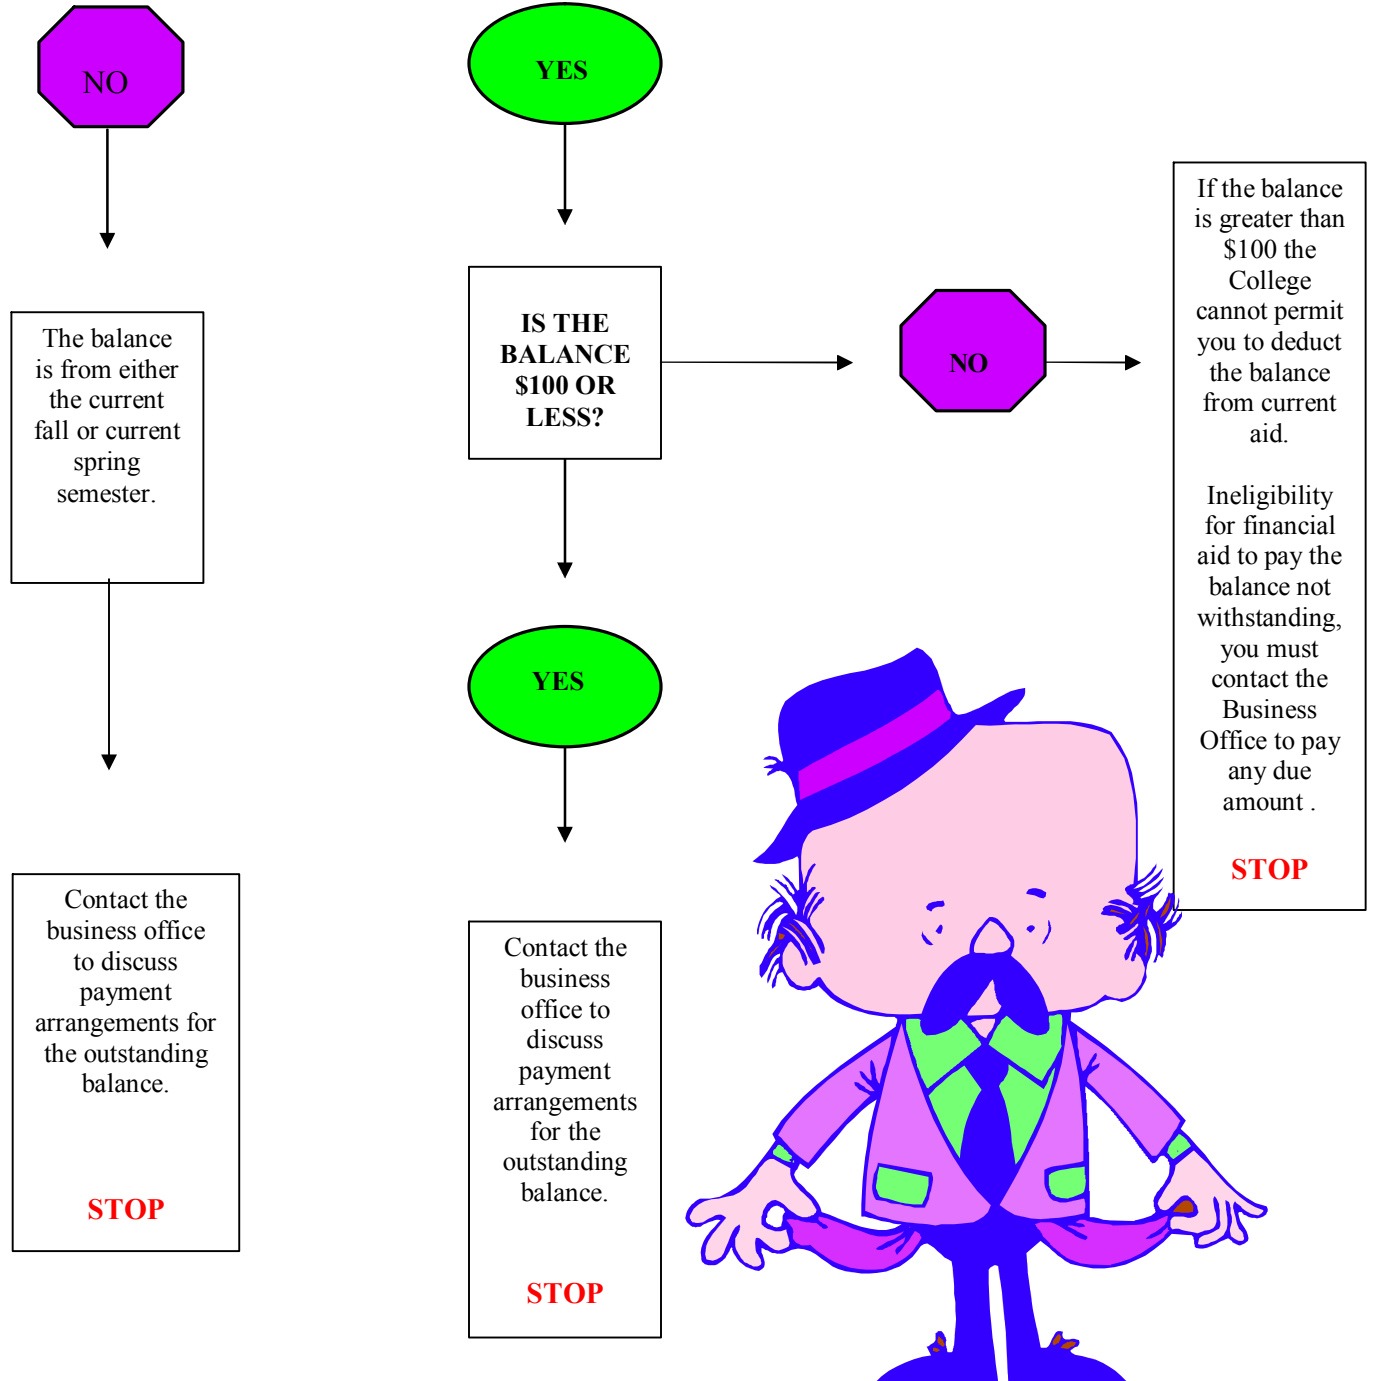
NO

The balance is from either the current fall or current spring semester.

Contact the business office to discuss payment arrangements for the outstanding balance.

STOP

YES

IS THE BALANCE $100 OR LESS?

YES

Contact the business office to discuss payment arrangements for the outstanding balance.

STOP

NO

If the balance is greater than $100 the College cannot permit you to deduct the balance from current aid.

Ineligibility for financial aid to pay the balance not withstanding, you must contact the Business Office to pay any due amount .

STOP